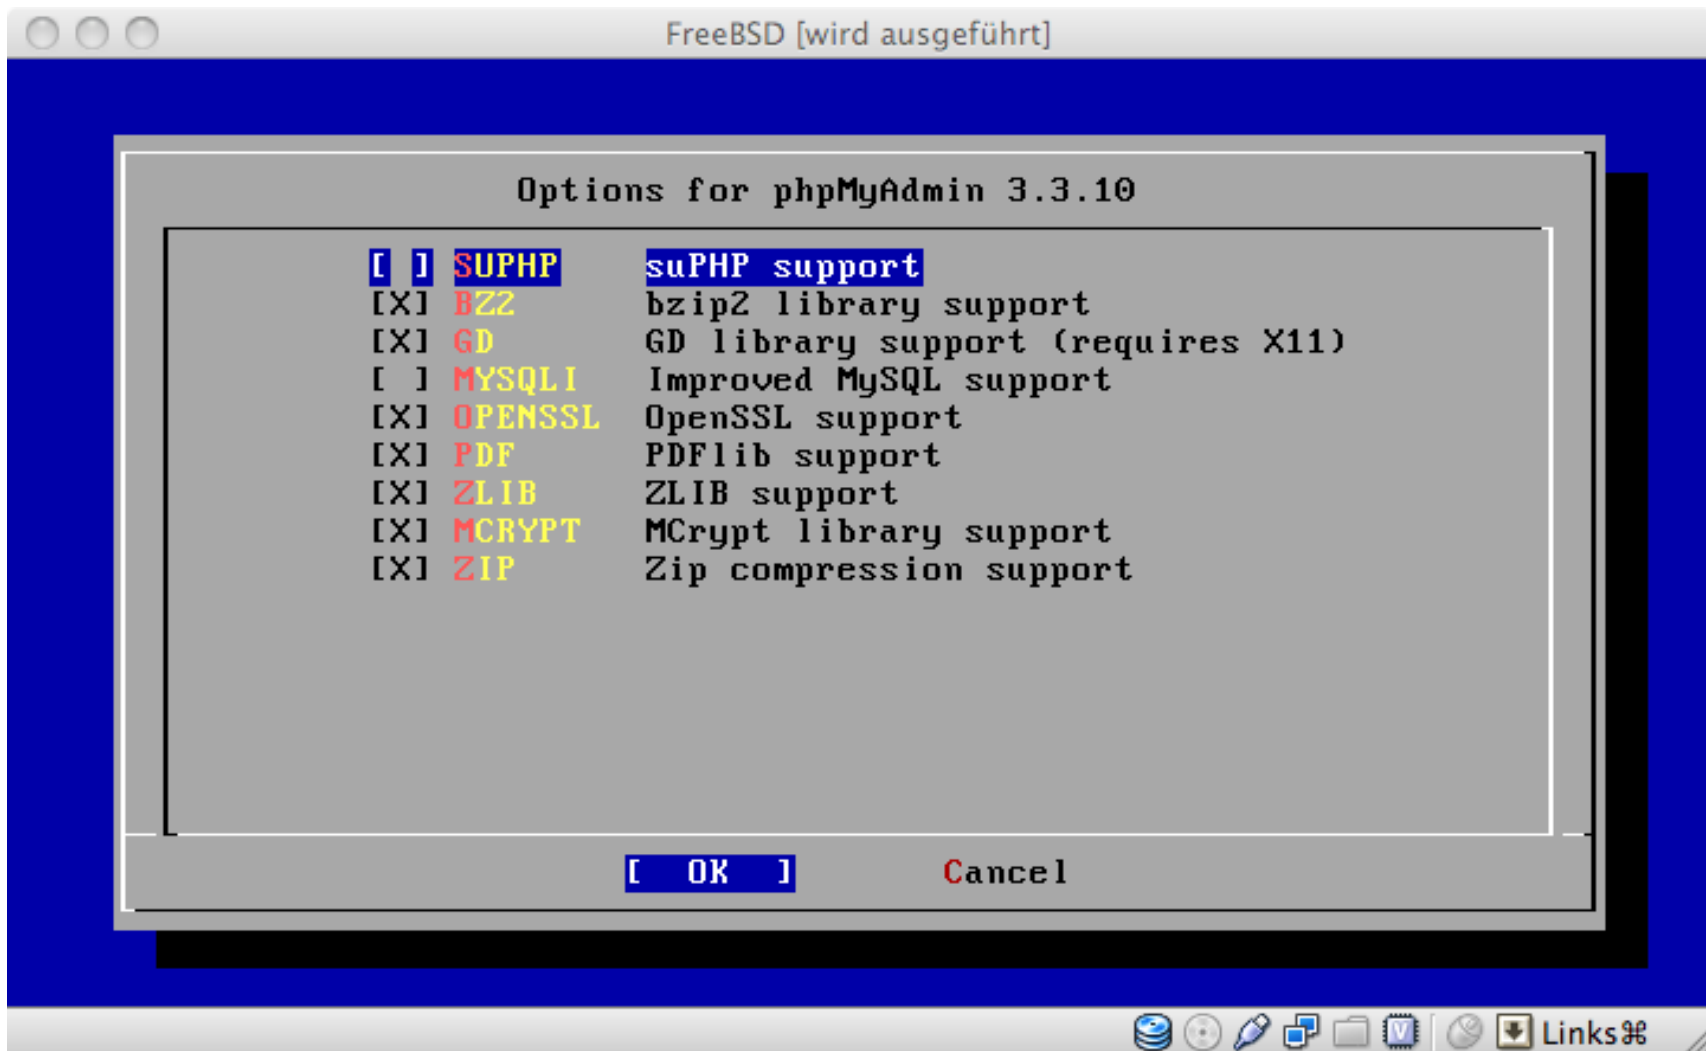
FreeBSD [wird ausgeführt]

Options for phpMyAdmin 3.3.10

| | | |
|---|---|---|
| [ ] | SUPHP | suPHP support |
| [X] | BZ2 | bzip2 library support |
| [X] | GD | GD library support (requires X11) |
| [ ] | MYSQLI | Improved MySQL support |
| [X] | OPENSSL | OpenSSL support |
| [X] | PDF | PDFlib support |
| [X] | ZLIB | ZLIB support |
| [X] | MCRYPT | MCrypt library support |
| [X] | ZIP | Zip compression support |

[ OK ]     Cancel

Links ⌘